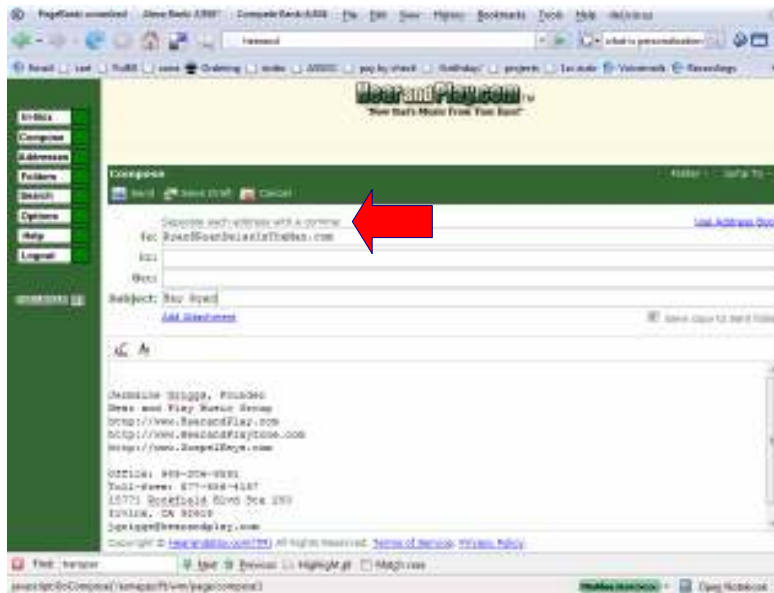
PageRank unranked  Alexa Rank: 2,9987  Compete Rank: 6,858  File  Edit  View  History  Bookmarks  Tools  Help  del.icio.us

hearand

what is personalization

HearandPlay.com™
"New Ears Music From Your Soul"

Inbox
Compose
Addresses
Folders
Search
Options
Help
Logout

Compose
Send  Save Draft  Cancel

Separate each address with a comma
Use Address Book

To: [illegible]
Cc:
Bcc:
Subject: Hey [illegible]
Add Attachment

Jermaine Griggs, Founder
Hear and Play Music Group
http://www.HearandPlay.com
http://www.HearandPlayZone.com
http://www.GospelKeys.com

Office: 949-206-0591
Toll-free: 877-866-4187
15771 Rockfield Blvd Ste 250
Irvine, CA 92618
jgriggs@hearandplay.com

Copyright © HearandPlay.com(TM) All Rights Reserved. Terms of Service. Privacy Policy.

Find: hersper  Next  Previous  Highlight all  Match case

Open Notebook